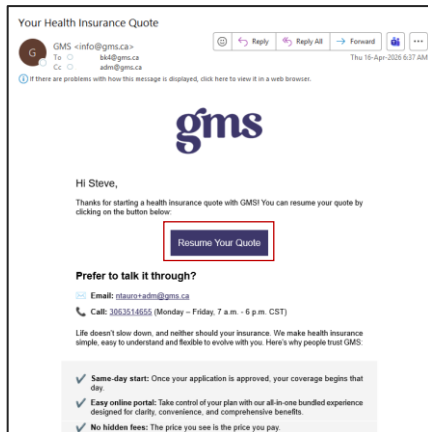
Your Health Insurance Quote

G GMS <info@gms.ca>
To bk4@gms.ca
Cc adm@gms.ca

Reply Reply All Forward ...

Thu 16-Apr-2026 6:37 AM

If there are problems with how this message is displayed, click here to view it in a web browser.

gms

Hi Steve,

Thanks for starting a health insurance quote with GMS! You can resume your quote by clicking on the button below:

Resume Your Quote

Prefer to talk it through?

Email: ntauro+adm@gms.ca

Call: 3063514655 (Monday – Friday, 7 a.m. - 6 p.m. CST)

Life doesn't slow down, and neither should your insurance. We make health insurance simple, easy to understand and flexible to evolve with you. Here's why people trust GMS:

Same-day start: Once your application is approved, your coverage begins that day.

Easy online portal: Take control of your plan with our all-in-one bundled experience designed for clarity, convenience, and comprehensive benefits.

No hidden fees: The price you see is the price you pay.